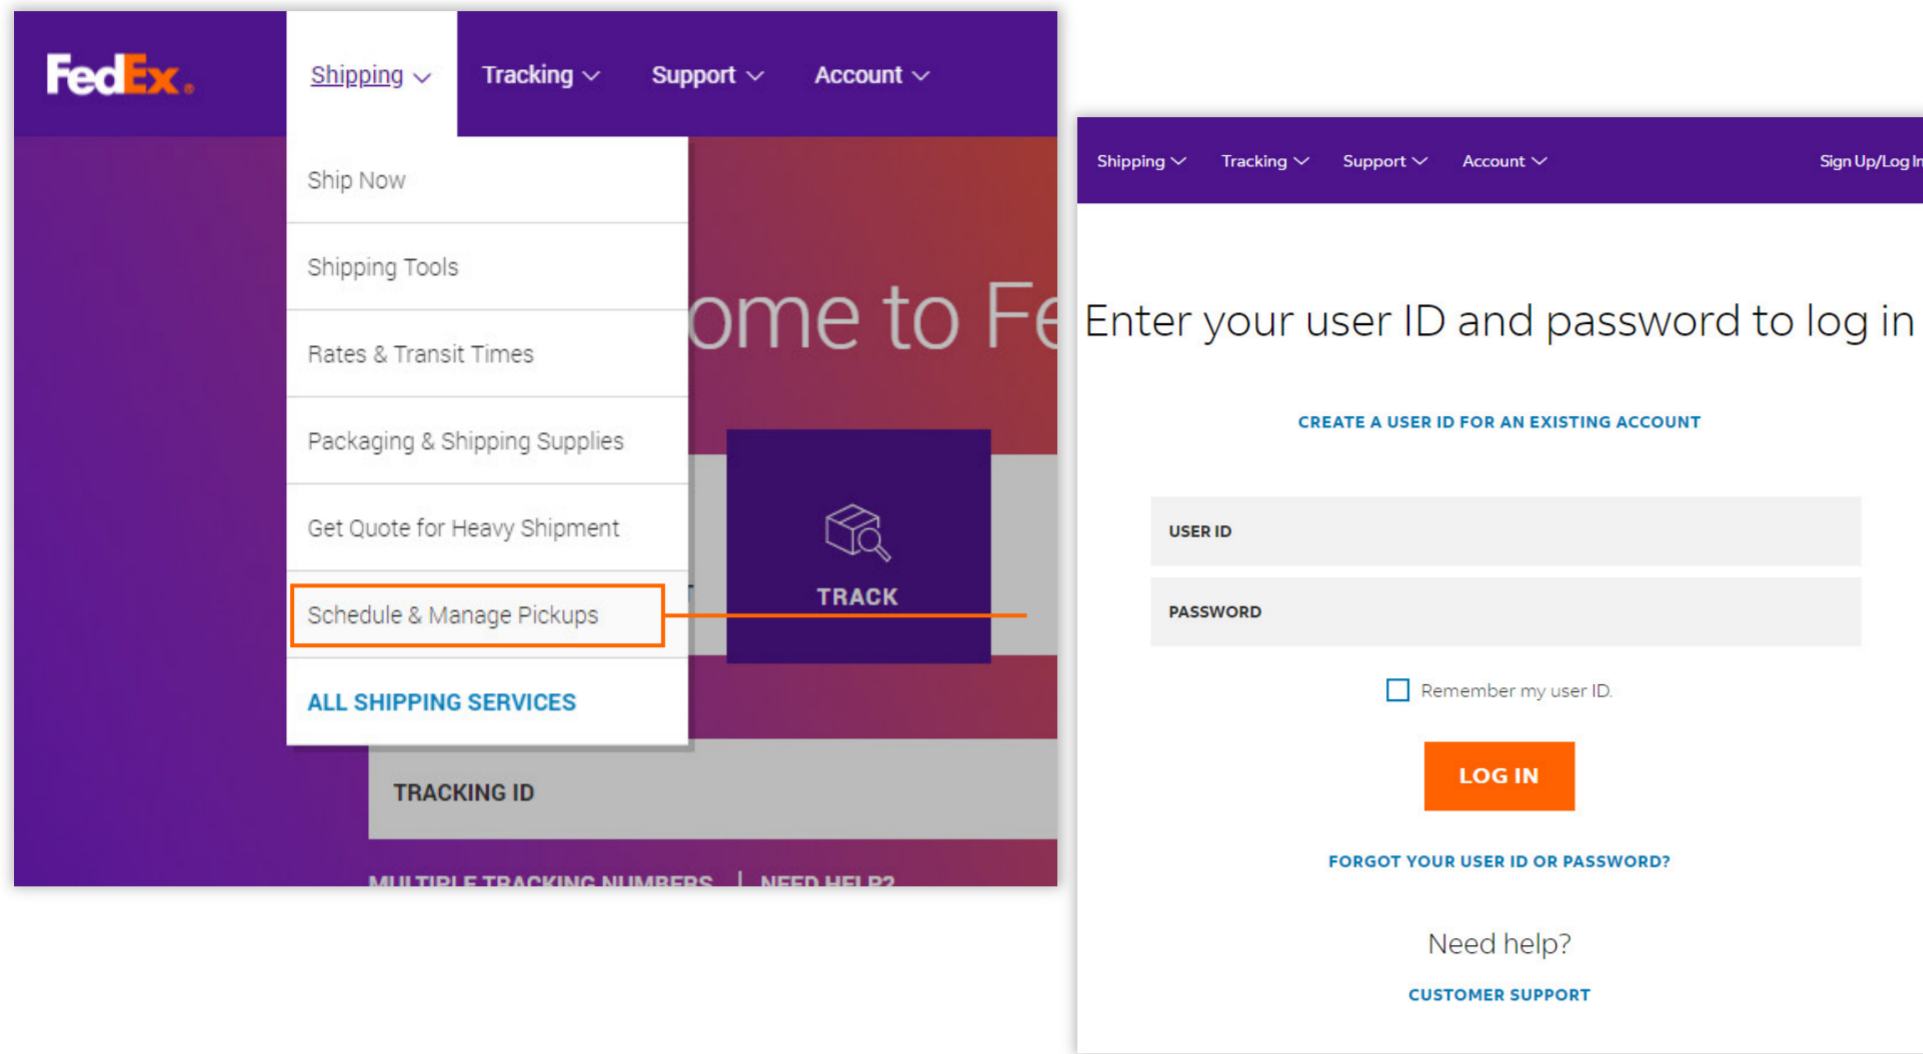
FedEx.

Shipping Tracking Support Account

Ship Now

Shipping Tools

Rates & Transit Times

Packaging & Shipping Supplies

Get Quote for Heavy Shipment

Schedule & Manage Pickups

ALL SHIPPING SERVICES

ome to Fe

TRACK

TRACKING ID

MULTIPLE TRACKING NUMBERS | NEED HELP?

Shipping Tracking Support Account Sign Up/Log In

Enter your user ID and password to log in

CREATE A USER ID FOR AN EXISTING ACCOUNT

USER ID

PASSWORD

Remember my user ID.

LOG IN

FORGOT YOUR USER ID OR PASSWORD?

Need help?

CUSTOMER SUPPORT